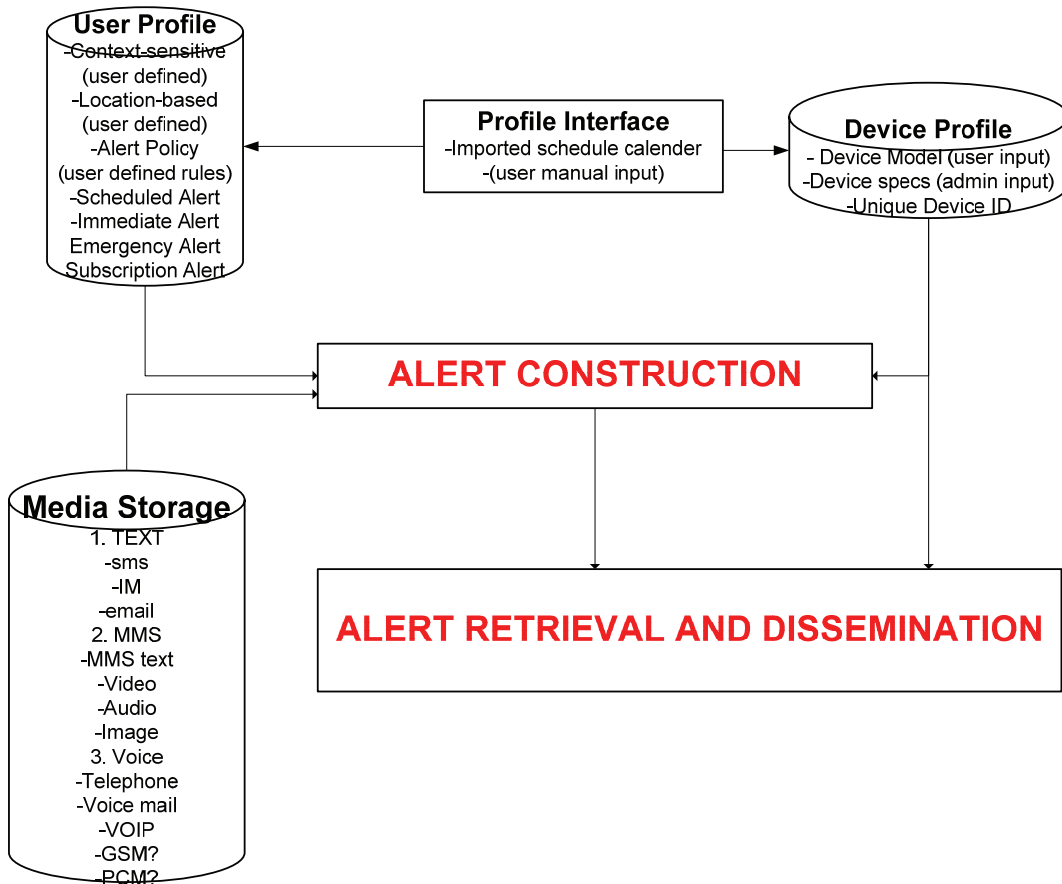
User Profile
-Context-sensitive (user defined)
-Location-based (user defined)
-Alert Policy (user defined rules)
-Scheduled Alert
-Immediate Alert
Emergency Alert
Subscription Alert

Profile Interface
-Imported schedule calender
-(user manual input)

Device Profile
- Device Model (user input)
-Device specs (admin input)
-Unique Device ID

ALERT CONSTRUCTION

Media Storage
1. TEXT
-sms
-IM
-email
2. MMS
-MMS text
-Video
-Audio
-Image
3. Voice
-Telephone
-Voice mail
-VOIP
-GSM?
-PCM?

ALERT RETRIEVAL AND DISSEMINATION